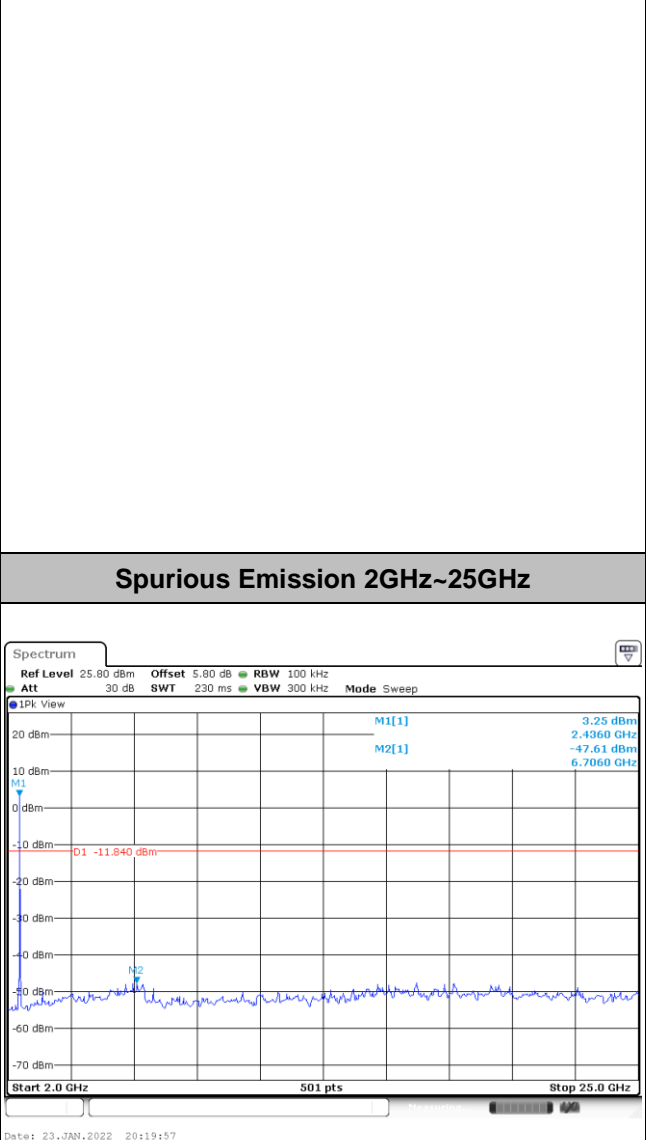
Spurious Emission 2GHz~25GHz

Spectrum

Ref Level 25.80 dBm Offset 5.80 dB RBW 100 kHz
Att 30 dB SWT 230 ms VBW 300 kHz Mode Sweep

1Pk View

M1[1] 3.25 dBm
2.4360 GHz
M2[1] -47.61 dBm
6.7060 GHz

20 dBm
10 dBm
M1
0 dBm
-10 dBm
D1 -11.840 dBm
-20 dBm
-30 dBm
-40 dBm
M2
-50 dBm
-60 dBm
-70 dBm

Start 2.0 GHz 501 pts Stop 25.0 GHz

Measuring... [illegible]

Date: 23.JAN.2022 20:19:57